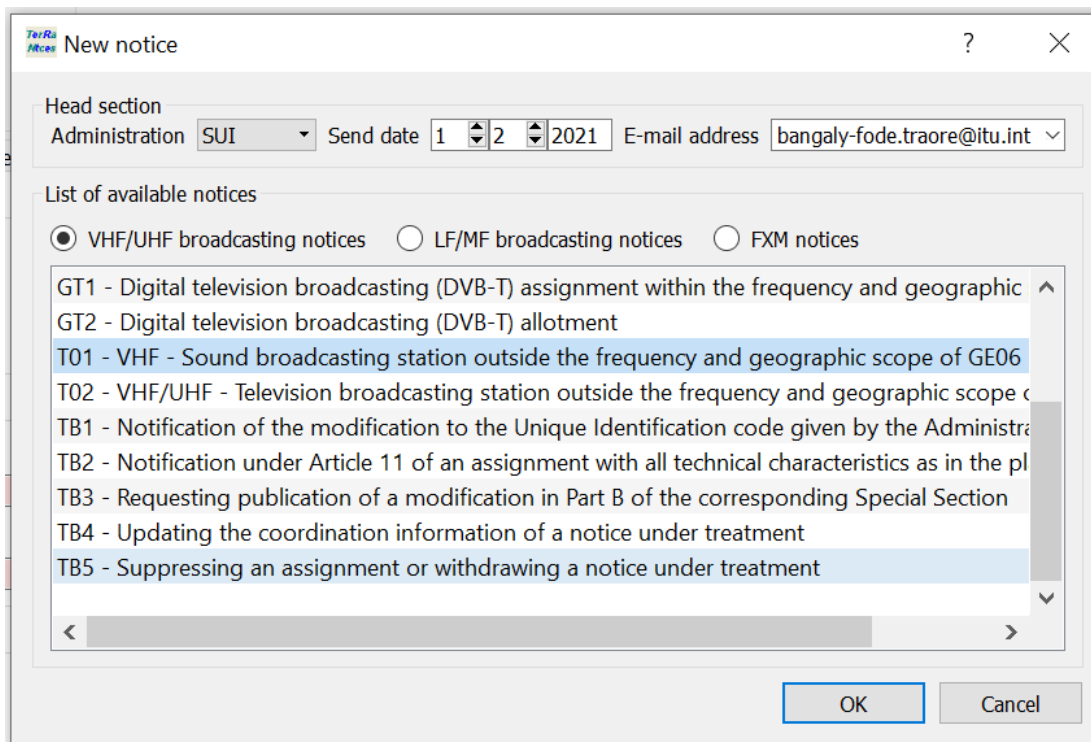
TerRa Ntces New notice

?

Head section

Administration SUI Send date 1 2 2021 E-mail address bangaly-fode.traore@itu.int

List of available notices

VHF/UHF broadcasting notices LF/MF broadcasting notices FXM notices

GT1 - Digital television broadcasting (DVB-T) assignment within the frequency and geographic
GT2 - Digital television broadcasting (DVB-T) allotment
T01 - VHF - Sound broadcasting station outside the frequency and geographic scope of GE06
T02 - VHF/UHF - Television broadcasting station outside the frequency and geographic scope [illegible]
TB1 - Notification of the modification to the Unique Identification code given by the Administra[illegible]
TB2 - Notification under Article 11 of an assignment with all technical characteristics as in the pl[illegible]
TB3 - Requesting publication of a modification in Part B of the corresponding Special Section
TB4 - Updating the coordination information of a notice under treatment
TB5 - Suppressing an assignment or withdrawing a notice under treatment

OK Cancel